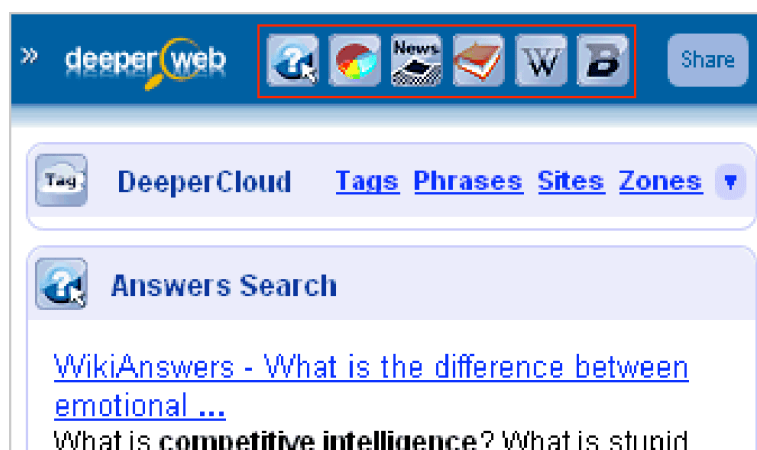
» deeperweb

News

W

B

Share

Tag

DeeperCloud Tags Phrases Sites Zones

Answers Search

WikiAnswers - What is the difference between emotional ...

What is **competitive intelligence**? What is stupid